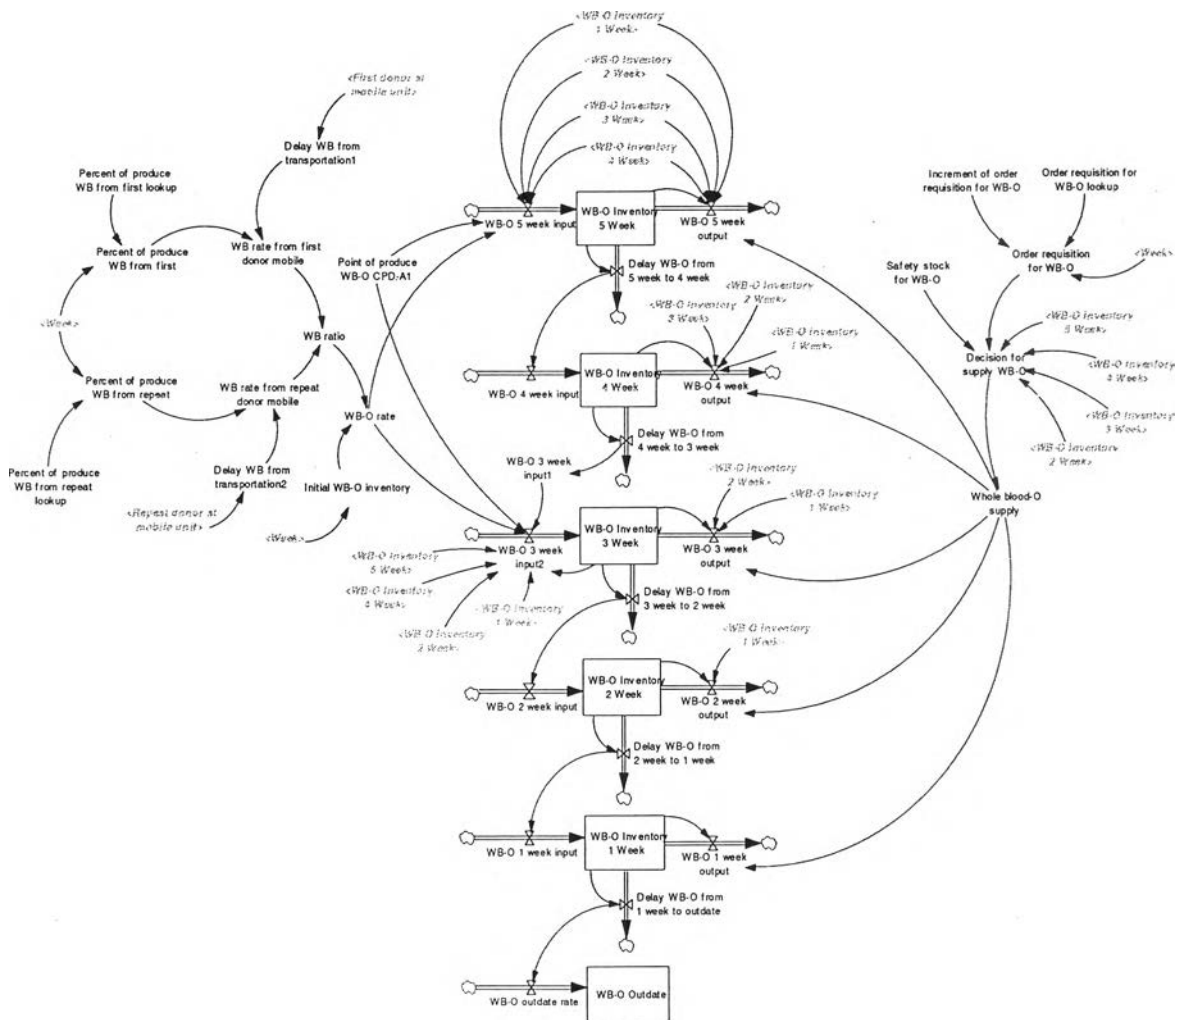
<WB-O Inventory 1 Week>
<WB-O Inventory 2 Week>
<WB-O Inventory 3 Week>
<WB-O Inventory 4 Week>
<First donor at mobile unit>
Delay WB from transportation1
Percent of produce WB from first lookup
Percent of produce WB from first
WB rate from first donor mobile
WB ratio
<Week>
Percent of produce WB from repeat
WB rate from repeat donor mobile
WB-O rate
Percent of produce WB from repeat lookup
Delay WB from transportation2
<Repeat donor at mobile unit>
Initial WB-O inventory
<Week>
Point of produce WB-O CPD-A1
WB-O 5 week input
WB-O Inventory 5 Week
WB-O 5 week output
Delay WB-O from 5 week to 4 week
<WB-O Inventory 2 Week>
<WB-O Inventory 3 Week>
<WB-O Inventory 1 Week>
WB-O 4 week input
WB-O Inventory 4 Week
WB-O 4 week output
Delay WB-O from 4 week to 3 week
WB-O 3 week input1
<WB-O Inventory 2 Week>
<WB-O Inventory 1 Week>
<WB-O Inventory 5 Week>
<WB-O Inventory 4 Week>
WB-O 3 week input2
WB-O Inventory 3 Week
WB-O 3 week output
<WB-O Inventory 1 Week>
<WB-O Inventory 2 Week>
Delay WB-O from 3 week to 2 week
<WB-O Inventory 1 Week>
WB-O 2 week input
WB-O Inventory 2 Week
WB-O 2 week output
Delay WB-O from 2 week to 1 week
WB-O 1 week input
WB-O Inventory 1 Week
WB-O 1 week output
Delay WB-O from 1 week to outdate
WB-O outdate rate
WB-O Outdate
Increment of order requisition for WB-O
Order requisition for WB-O lookup
Order requisition for WB-O
<Week>
Safety stock for WB-O
<WB-O Inventory 5 Week>
Decision for supply WB-O
<WB-O Inventory 4 Week>
<WB-O Inventory 3 Week>
<WB-O Inventory 2 Week>
Whole blood-O supply